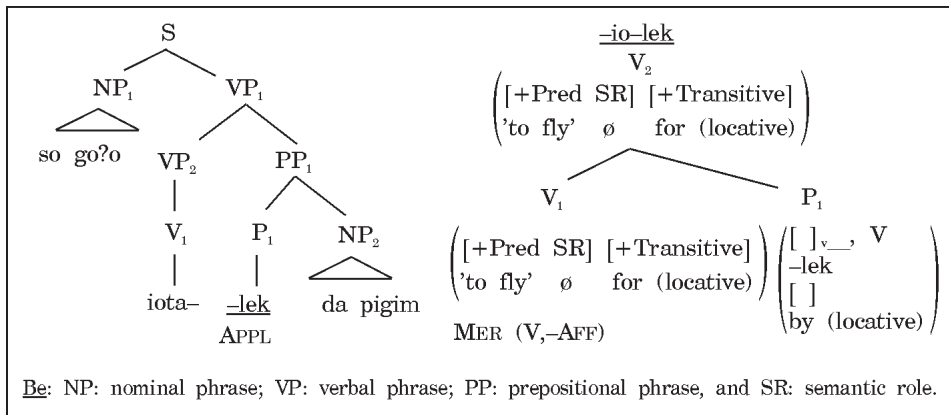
S

$NP_1$ $VP_1$

so go?o $VP_2$ $PP_1$

$V_1$ $P_1$ $NP_2$

iota– <u>–lek</u> da pigim

APPL

<u>–io–lek</u>

$V_2$

$\begin{pmatrix} \text{[+Pred SR]} & \text{[+Transitive]} \\ \text{'to fly'} \quad ø & \text{for (locative)} \end{pmatrix}$

$V_1$ $P_1$

$\begin{pmatrix} \text{[+Pred SR]} & \text{[+Transitive]} \\ \text{'to fly'} \quad ø & \text{for (locative)} \end{pmatrix}$ $\begin{pmatrix} [\ ]_{v}\_\_, \ \text{V} \\ \text{–lek} \\ [\ ] \\ \text{by (locative)} \end{pmatrix}$

MER (V,–AFF)

<u>Be</u>: NP: nominal phrase; VP: verbal phrase; PP: prepositional phrase, and SR: semantic role.